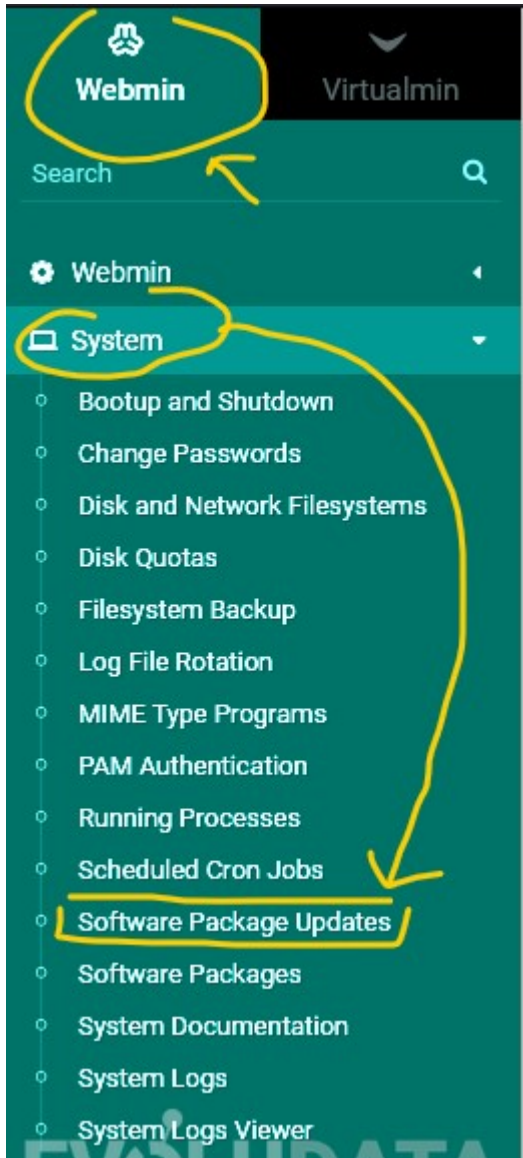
Webmin

Virtualmin

Search

Webmin

System

Bootup and Shutdown

Change Passwords

Disk and Network Filesystems

Disk Quotas

Filesystem Backup

Log File Rotation

MIME Type Programs

PAM Authentication

Running Processes

Scheduled Cron Jobs

Software Package Updates

Software Packages

System Documentation

System Logs

System Logs Viewer